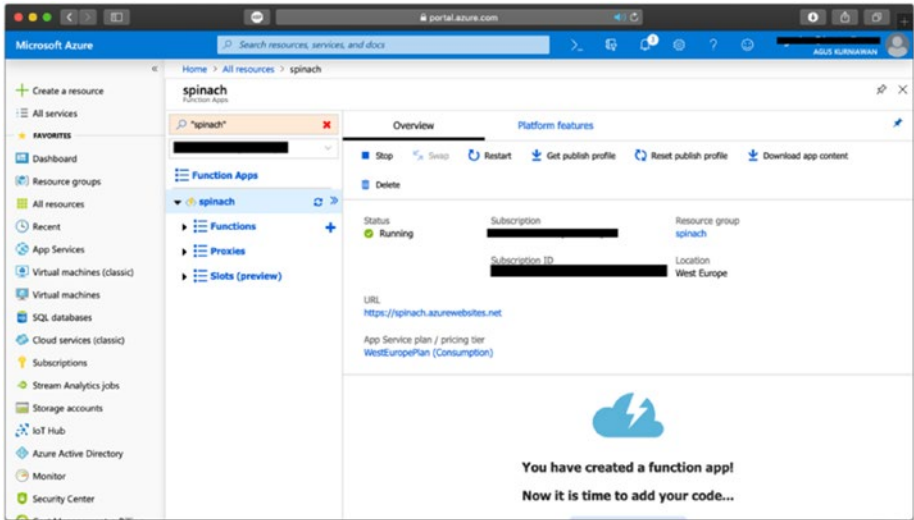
portal.azure.com

Microsoft Azure

Search resources, services, and docs

AGUS KURNIAWAN

«

Create a resource

All services

FAVORITES

Dashboard

Resource groups

All resources

Recent

App Services

Virtual machines (classic)

Virtual machines

SQL databases

Cloud services (classic)

Subscriptions

Stream Analytics jobs

Storage accounts

IoT Hub

Azure Active Directory

Monitor

Security Center

Home > All resources > spinach

spinach
Function Apps

"spinach"

Function Apps

spinach

Functions

Proxies

Slots (preview)

Overview

Platform features

Stop

Swap

Restart

Get publish profile

Reset publish profile

Download app content

Delete

Status
Running

Subscription

Resource group
spinach

Subscription ID

Location
West Europe

URL
https://spinach.azurewebsites.net

App Service plan / pricing tier
WestEuropePlan (Consumption)

You have created a function app!

Now it is time to add your code...